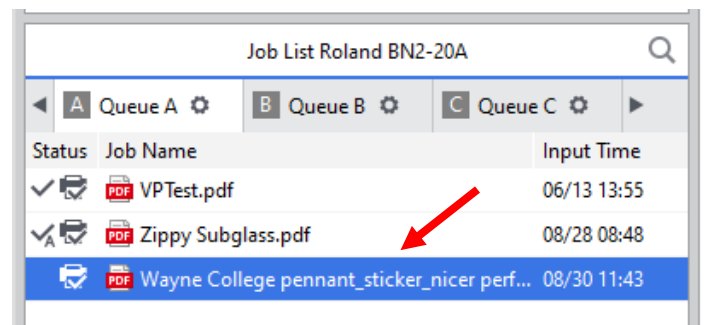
Job List Roland BN2-20A

A Queue A
B Queue B
C Queue C

| Status | Job Name | Input Time |
|---|---|---|
| | PDF VPTest.pdf | 06/13 13:55 |
| A | PDF Zippy Subglass.pdf | 08/28 08:48 |
| | PDF Wayne College pennant_sticker_nicer perf... | 08/30 11:43 |